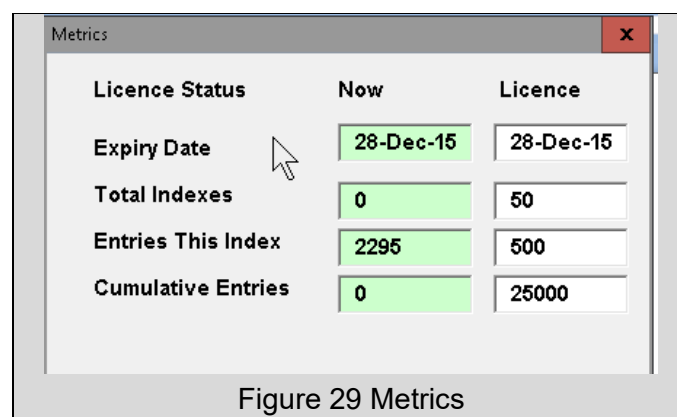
Metrics

x

| Licence Status | Now | Licence |
|---|---|---|
| Expiry Date | 28-Dec-15 | 28-Dec-15 |
| Total Indexes | 0 | 50 |
| Entries This Index | 2295 | 500 |
| Cumulative Entries | 0 | 25000 |

Figure 29 Metrics